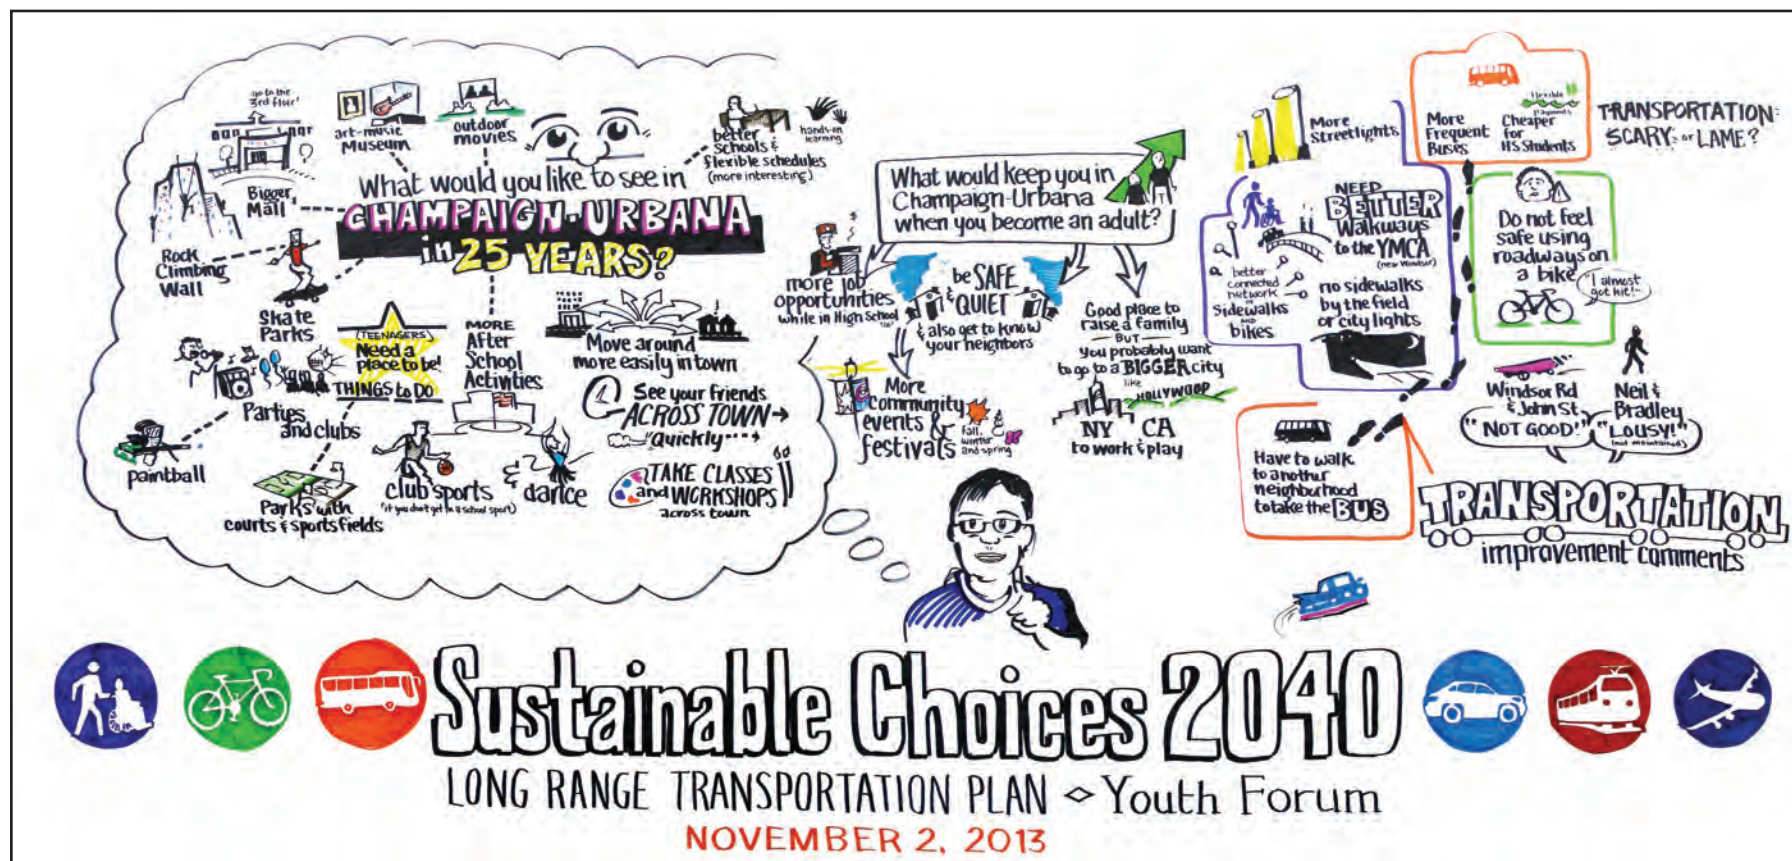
go to the 3rd floor!

art-music Museum

outdoor movies

better Schools & flexible schedules (more interesting)

hands-on learning

What would you like to see in
CHAMPAIGN-URBANA
in 25 YEARS?

Bigger Mall

Rock Climbing Wall

Skate Parks

(TEENAGERS) Need a place to be! THINGS to DO

MORE After School Activities

Move around more easily in town

See your friends ACROSS TOWN quickly

Parties and clubs

paintball

Parks with courts & sports fields

club sports (if you don't get in a school sport)

dance

TAKE CLASSES and WORKSHOPS across town

What would keep you in Champaign-Urbana when you become an adult?

more job opportunities while in High School

be SAFE & QUIET & also get to know your neighbors

More Community events & festivals

fall, winter and spring

Good place to raise a family
BUT
you probably want to go to a BIGGER city like HOLLYWOOD
NY CA
to work & play

More Streetlights

More Frequent Buses

flexible Cheaper for HS Students

TRANSPORTATION: SCARY or LAME?

NEED BETTER Walkways to the YMCA (new Windsor)

better connected network Sidewalks and bikes

no sidewalks by the field or city lights

Do not feel safe using roadways on a bike

"I almost got hit!"

Windsor Rd & John St "NOT GOOD"

Neil & Bradley "LOUSY!" (and mountains)

Have to walk to another neighborhood to take the BUS

TRANSPORTATION improvement comments

Sustainable Choices 2040
LONG RANGE TRANSPORTATION PLAN Youth Forum
NOVEMBER 2, 2013